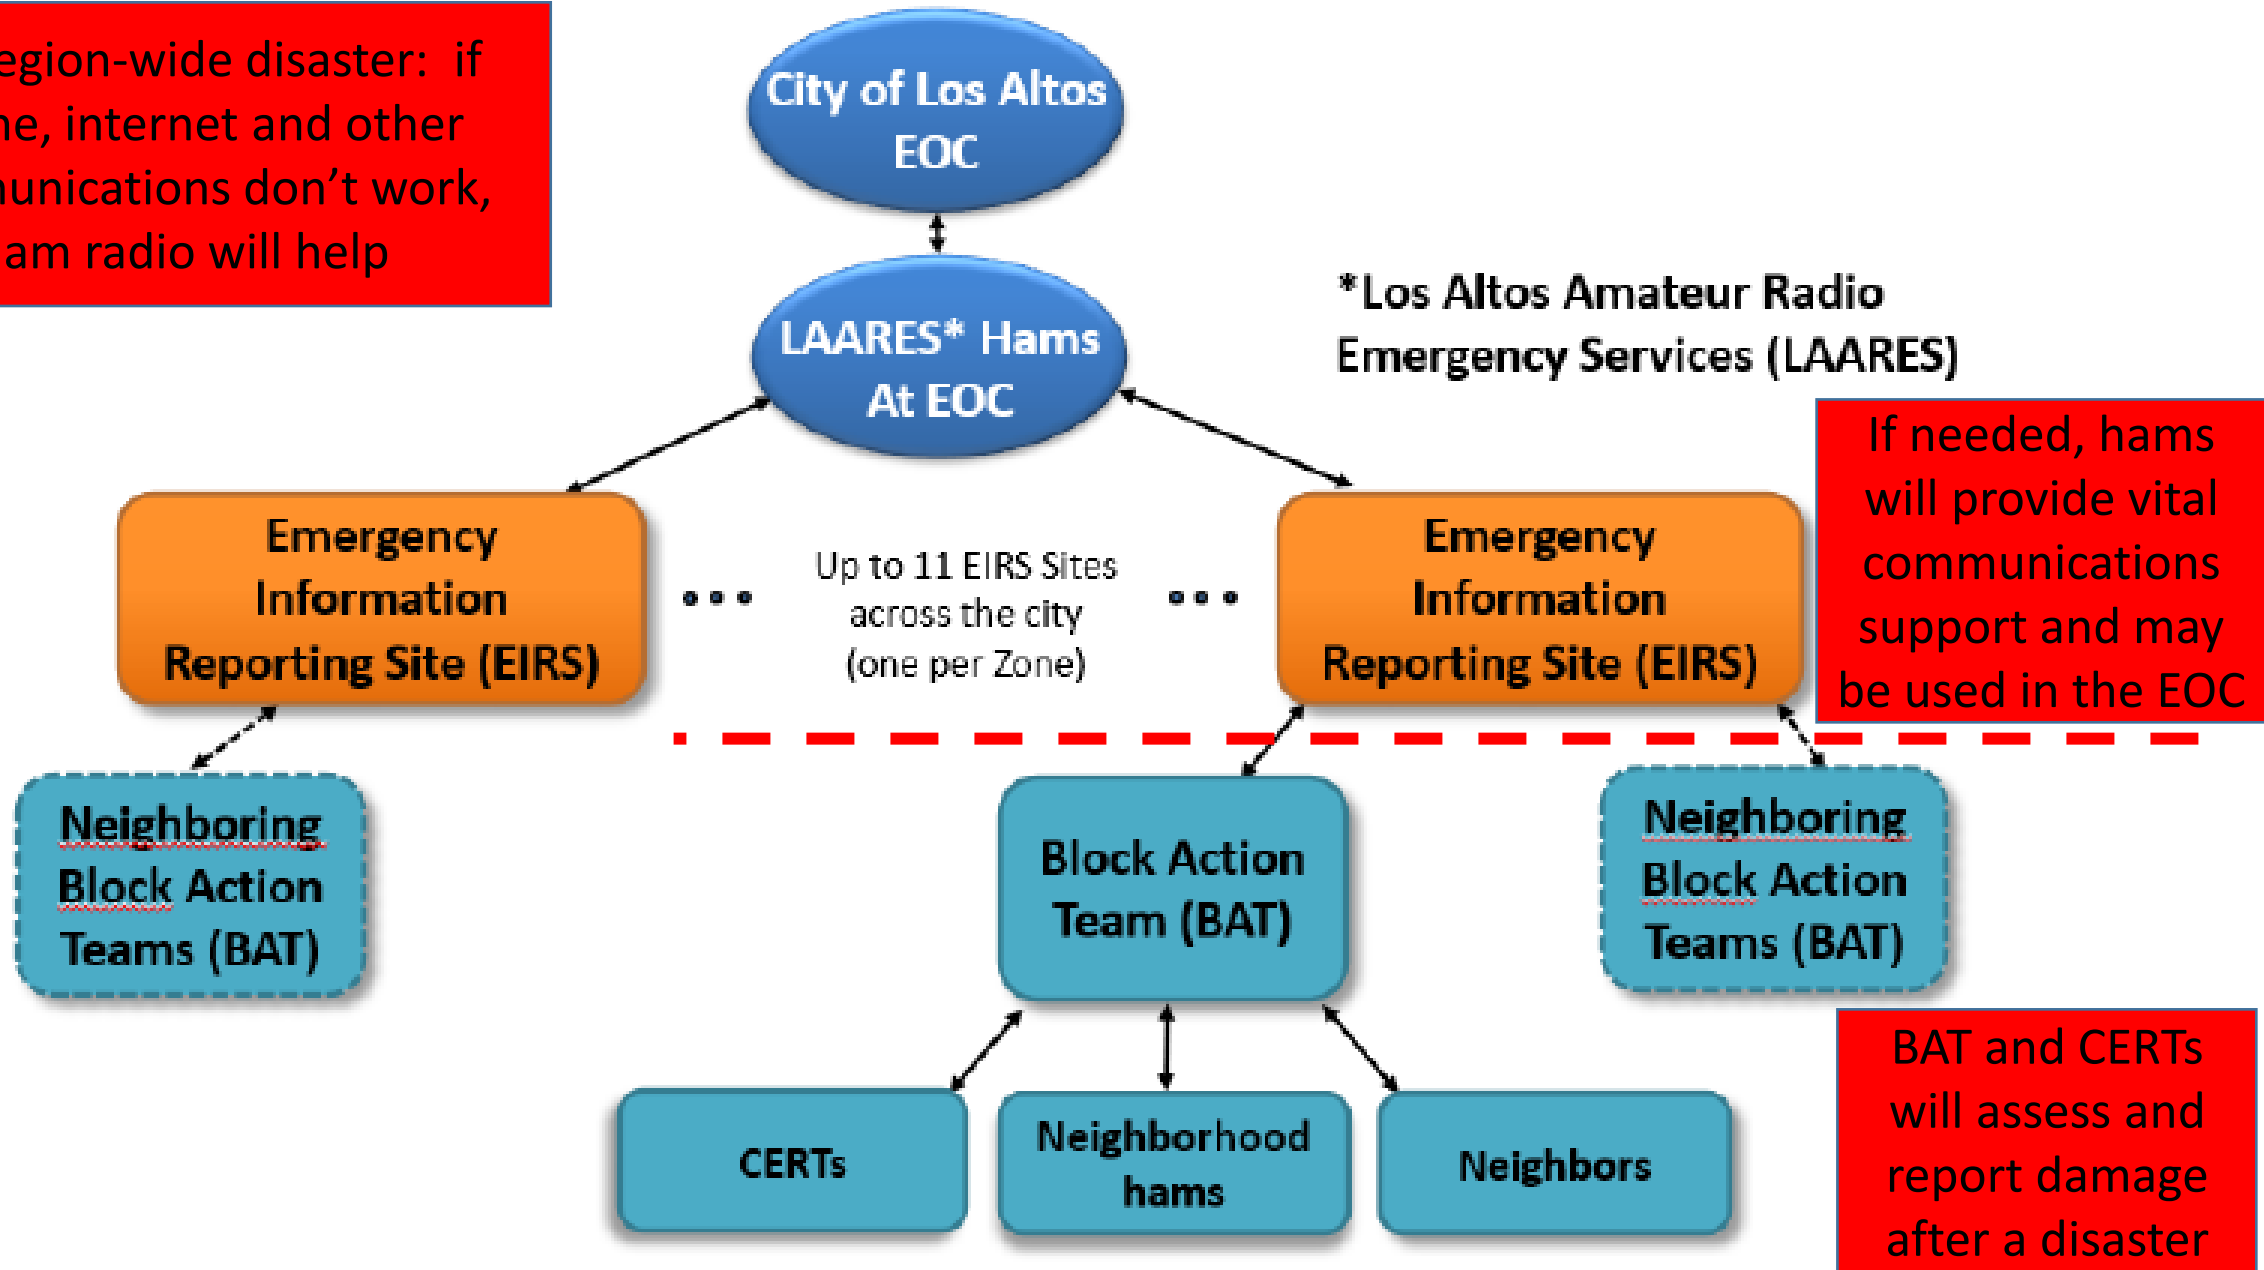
egion-wide disaster: if ne, internet and other nunications don't work, am radio will help

City of Los Altos EOC

LAARES* Hams At EOC

*Los Altos Amateur Radio Emergency Services (LAARES)

If needed, hams will provide vital communications support and may be used in the EOC

Emergency Information Reporting Site (EIRS)

Up to 11 EIRS Sites across the city (one per Zone)

Emergency Information Reporting Site (EIRS)

Neighboring Block Action Teams (BAT)

Block Action Team (BAT)

Neighboring Block Action Teams (BAT)

CERTs

Neighborhood hams

Neighbors

BAT and CERTs will assess and report damage after a disaster